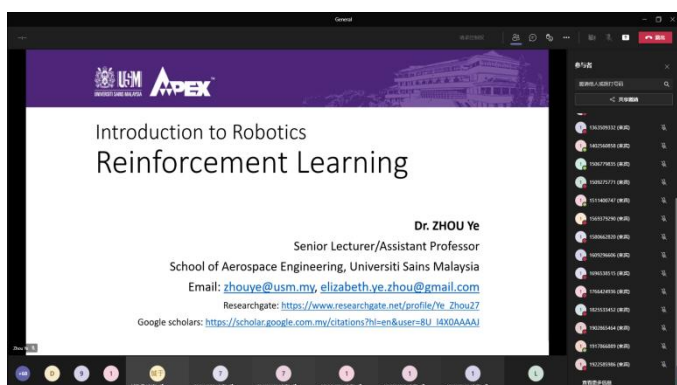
General

USM APEX

UNIVERSITI SAINS MALAYSIA

Introduction to Robotics
Reinforcement Learning

Dr. ZHOU Ye

Senior Lecturer/Assistant Professor

School of Aerospace Engineering, Universiti Sains Malaysia

Email: zhouye@usm.my, elizabeth.ye.zhou@gmail.com

Researchgate: https://www.researchgate.net/profile/Ye_Zhou27

Google scholars: https://scholar.google.com.my/citations?hl=en&user=8U_I4X0AAAAJ

参与者

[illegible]

共享邀请

1363509332 (来宾)
1402560858 (来宾)
1506779835 (来宾)
1509275771 (来宾)
1511400747 (来宾)
1569379290 (来宾)
1590662820 (来宾)
1609296606 (来宾)
1696530515 (来宾)
1706424936 (来宾)
1825533452 (来宾)
1902865464 (来宾)
1917866889 (来宾)
1922583986 (来宾)

Zhou Ye

+88

离开